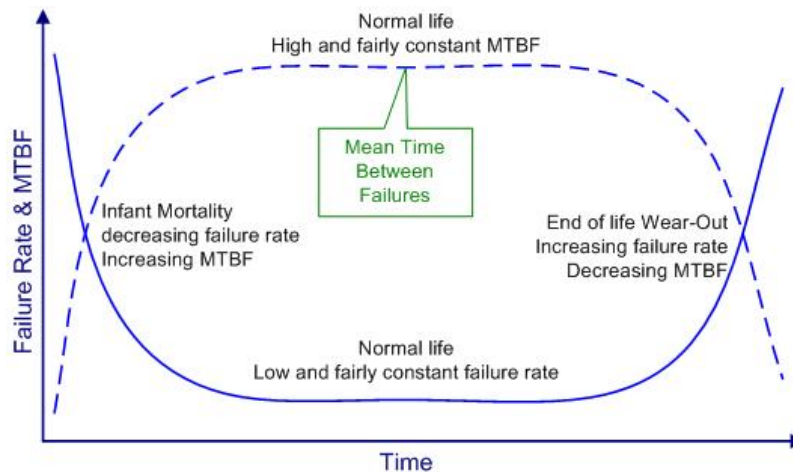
Normal life
High and fairly constant MTBF

Mean Time
Between
Failures

Failure Rate & MTBF

Infant Mortality
decreasing failure rate
Increasing MTBF

End of life Wear-Out
Increasing failure rate
Decreasing MTBF

Normal life
Low and fairly constant failure rate

Time